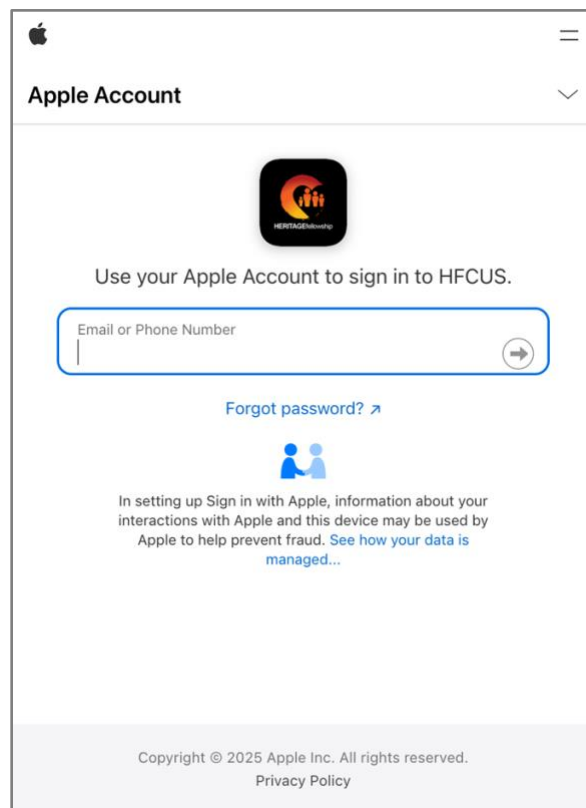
Apple Account

HERITAGEfellowship

Use your Apple Account to sign in to HFCUS.

Email or Phone Number

Forgot password? ↗

In setting up Sign in with Apple, information about your interactions with Apple and this device may be used by Apple to help prevent fraud. See how your data is managed...

Copyright © 2025 Apple Inc. All rights reserved.
Privacy Policy